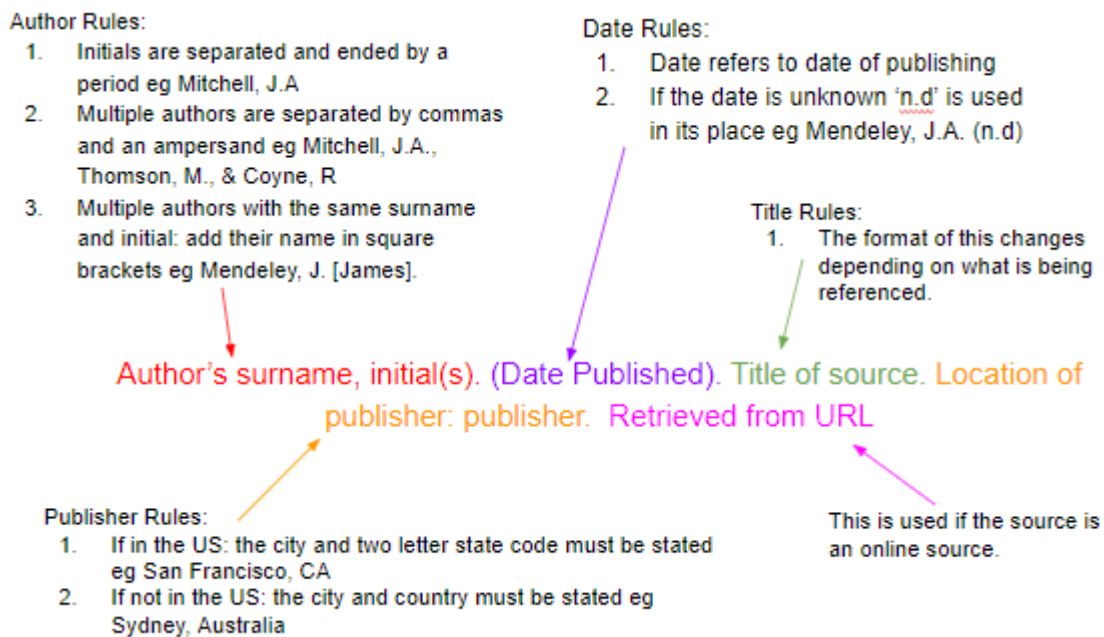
Author Rules:
1. Initials are separated and ended by a period eg Mitchell, J.A
2. Multiple authors are separated by commas and an ampersand eg Mitchell, J.A., Thomson, M., & Coyne, R
3. Multiple authors with the same surname and initial: add their name in square brackets eg Mendeley, J. [James].

Date Rules:
1. Date refers to date of publishing
2. If the date is unknown 'n.d' is used in its place eg Mendeley, J.A. (n.d)

Title Rules:
1. The format of this changes depending on what is being referenced.

Author's surname, initial(s). (Date Published). Title of source. Location of publisher: publisher. Retrieved from URL

Publisher Rules:
1. If in the US: the city and two letter state code must be stated eg San Francisco, CA
2. If not in the US: the city and country must be stated eg Sydney, Australia

This is used if the source is an online source.